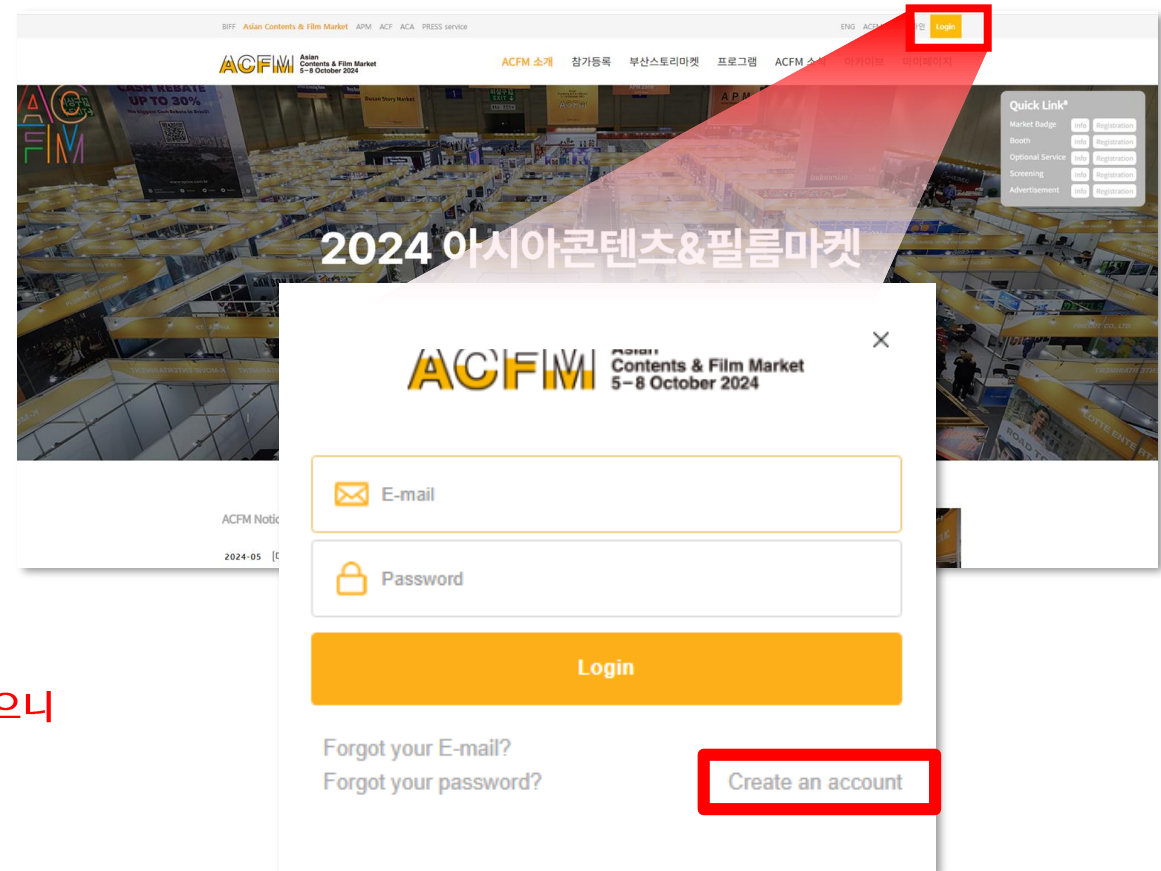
BIFF Asian Contents & Film Market APM ACF ACA PRESS service

ENG ACF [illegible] Login

ACFM Asian Contents & Film Market 5–8 October 2024

ACFM 소개 참가등록 부산스토리마켓 프로그램 ACFM 소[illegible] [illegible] 마이페이지

CASH REBATE UP TO 30%

Busan Story Market

APM

Quick Link

Market Badge Info Registration
Booth Info Registration
Optional Service Info Registration
Screening Info Registration
Advertisement Info Registration

2024 아시아콘텐츠&필름마켓

ACFM Asian Contents & Film Market 5–8 October 2024

E-mail

Password

Login

Forgot your E-mail?
Forgot your password?

Create an account

ACFM Notic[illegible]

2024-05 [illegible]

으니